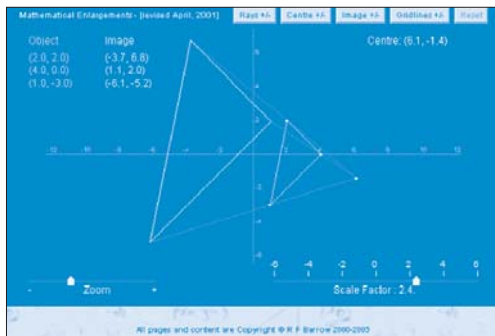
Mathematical Enlargements - [revised April, 2001]

Rays +/- Centre +/- Image +/- Gridlines +/- Reset

| Object | Image |
|---|---|
| (2.0, 2.0) | (-3.7, 6.8) |
| (4.0, 0.0) | (1.1, 2.0) |
| (1.0, -3.0) | (-6.1, -5.2) |

Centre: (6.1, -1.4)

-12 -10 -8 -6 -4 -2 2 4 6 8 10 12

8 6 4 2 -2 -4 -6 -8

- Zoom +

-6 -4 -2 0 2 4 6

Scale Factor : 2.4

All pages and content are Copyright © R F Barrow 2000-2003